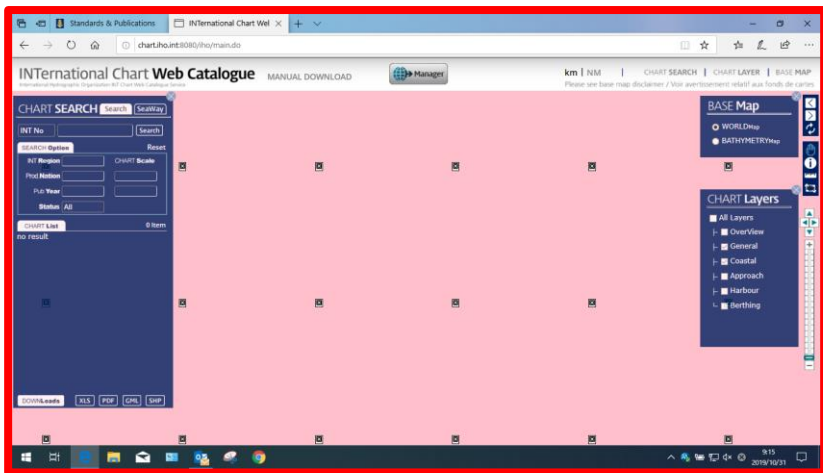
Standards & Publications
INTernational Chart Wel
chart.iho.int:8080/iho/main.do

INTernational Chart Web Catalogue MANUAL DOWNLOAD
International Hydrographic Organization INT Chart Web Catalogue Service
Manager
km | NM | CHART SEARCH | CHART LAYER | BASE MAP
Please see base map disclaimer / Voir avertissement relatif aux fonds de cartes

CHART SEARCH Search SeaWay
INT No Search
SEARCH Option Reset
INT Region CHART Scale
Prod Nation
Pub Year
Status All
CHART List 0 Item
no result

DOWNLoads XLS PDF GML SHP

BASE Map
WORLDMap
BATHYMETRYMap

CHART Layers
All Layers
OverView
General
Coastal
Approach
Harbour
Berthing

9:15
2019/10/31